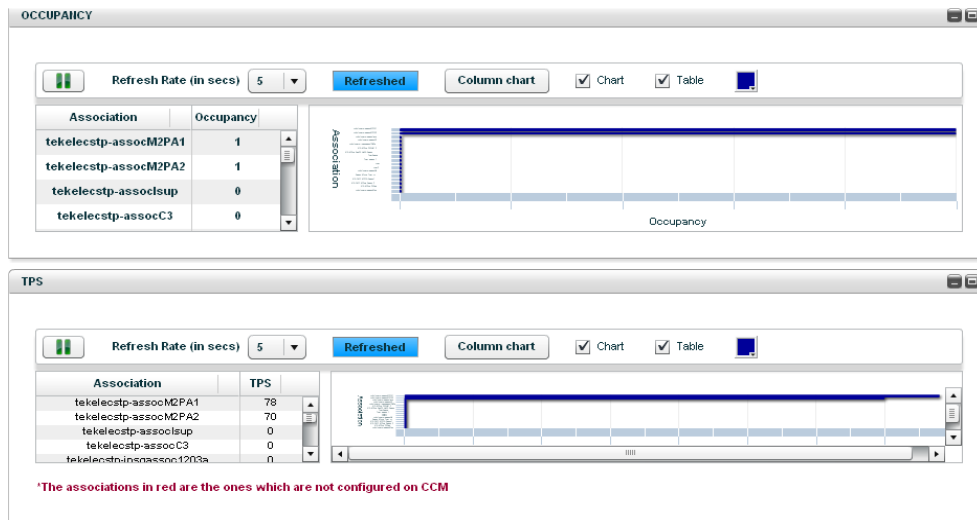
OCCUPANCY

Refresh Rate (in secs) 5 Refreshed Column chart Chart Table

| Association | Occupancy |
|---|---|
| tekelecstp-assocM2PA1 | 1 |
| tekelecstp-assocM2PA2 | 1 |
| tekelecstp-assoclsup | 0 |
| tekelecstp-assocC3 | 0 |

Association

Occupancy

TPS

Refresh Rate (in secs) 5 Refreshed Column chart Chart Table

| Association | TPS |
|---|---|
| tekelecstp-assocM2PA1 | 78 |
| tekelecstp-assocM2PA2 | 70 |
| tekelecstp-assoclsup | 0 |
| tekelecstp-assocC3 | 0 |
| tekelecstp-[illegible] | 0 |

*The associations in red are the ones which are not configured on CCM